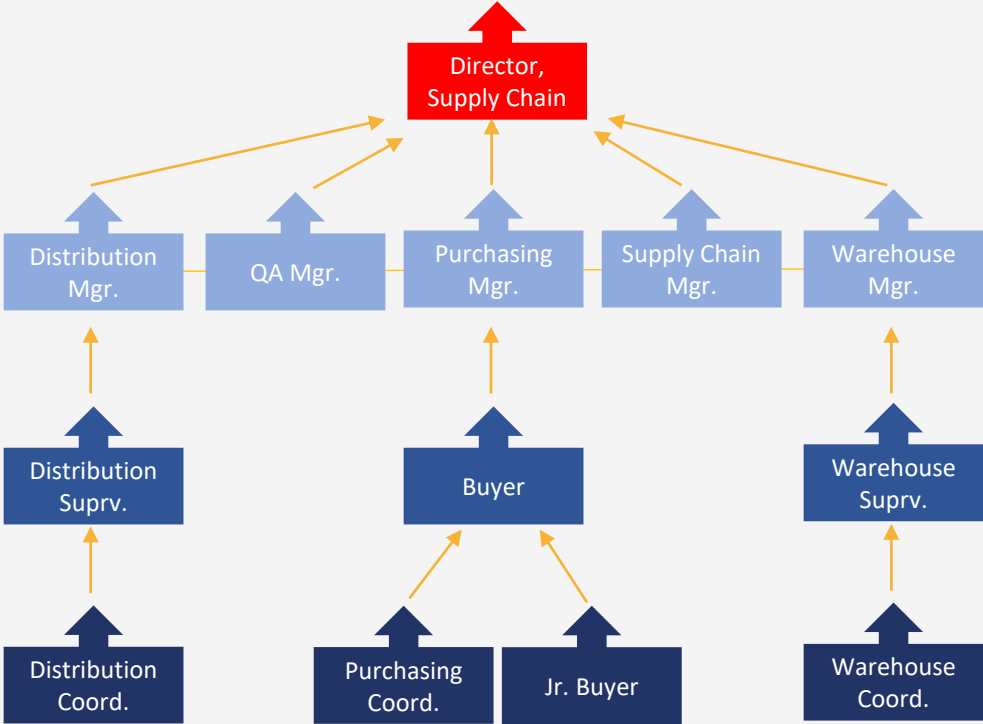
Director, Supply Chain

Distribution Mgr.

QA Mgr.

Purchasing Mgr.

Supply Chain Mgr.

Warehouse Mgr.

Distribution Suprv.

Buyer

Warehouse Suprv.

Distribution Coord.

Purchasing Coord.

Jr. Buyer

Warehouse Coord.